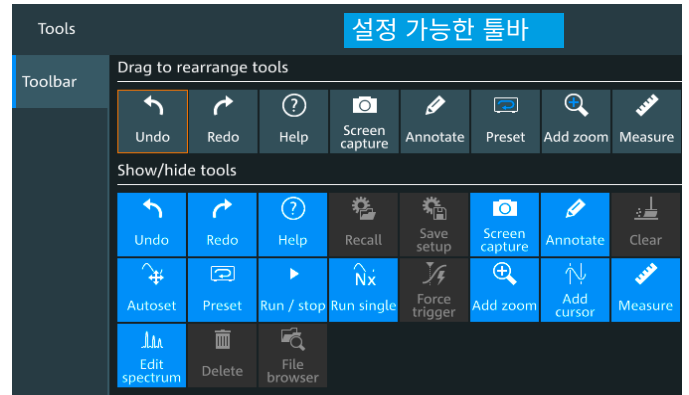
Tools

설정 가능한 툴바

Toolbar

Drag to rearrange tools

Undo
Redo
Help
Screen capture
Annotate
Preset
Add zoom
Measure

Show/hide tools

Undo
Redo
Help
Recall
Save setup
Screen capture
Annotate
Clear
Autoset
Preset
Run / stop
Run single
Force trigger
Add zoom
Add cursor
Measure
Edit spectrum
Delete
File browser